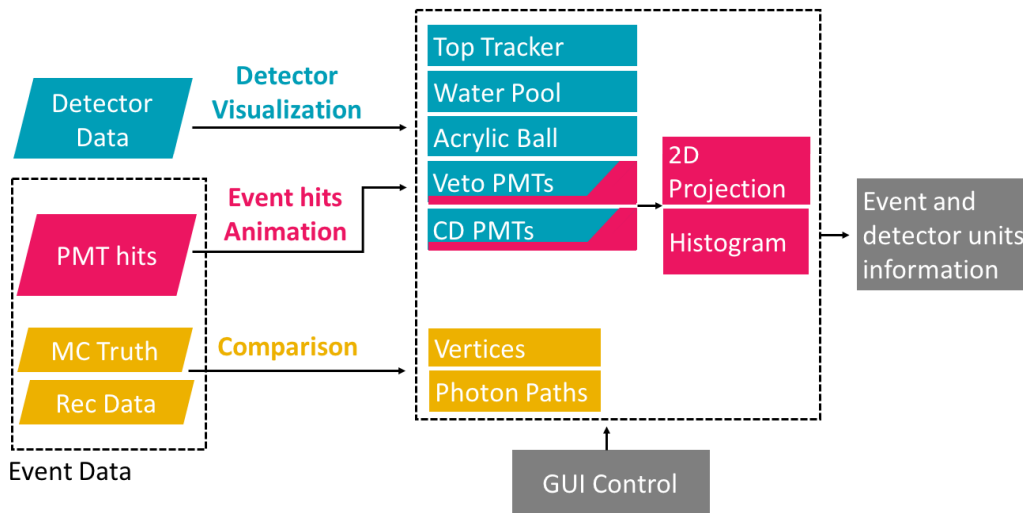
Detector Data

Detector Visualization

PMT hits

Event hits Animation

MC Truth

Rec Data

Comparison

Event Data

Top Tracker

Water Pool

Acrylic Ball

Veto PMTs

CD PMTs

2D Projection

Histogram

Vertices

Photon Paths

Event and detector units information

GUI Control